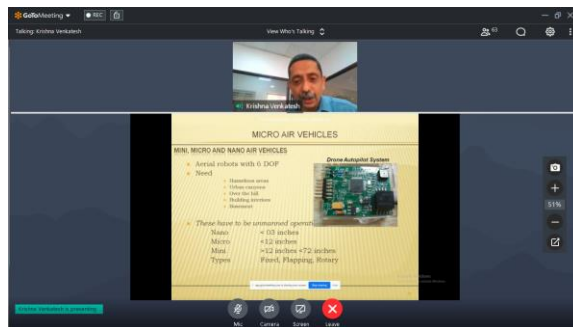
GoToMeeting ▾ REC

Talking: Krishna Venkatesh

View Who's Talking

63

Krishna Venkatesh

MICRO AIR VEHICLES

MINI, MICRO AND NANO AIR VEHICLES

Aerial robots with 6 DOF

Need

Hazardous areas
Urban canyons
Over the hill
Building interiors
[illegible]

Drone Autopilot System

These have to be unmanned operat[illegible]

Nano < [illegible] inches
Micro <12 inches
Mini >12 inches <72 inches
Types Fixed, Flapping, Rotary

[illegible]

51%

Krishna Venkatesh is presenting

Mic Camera Screen Leave